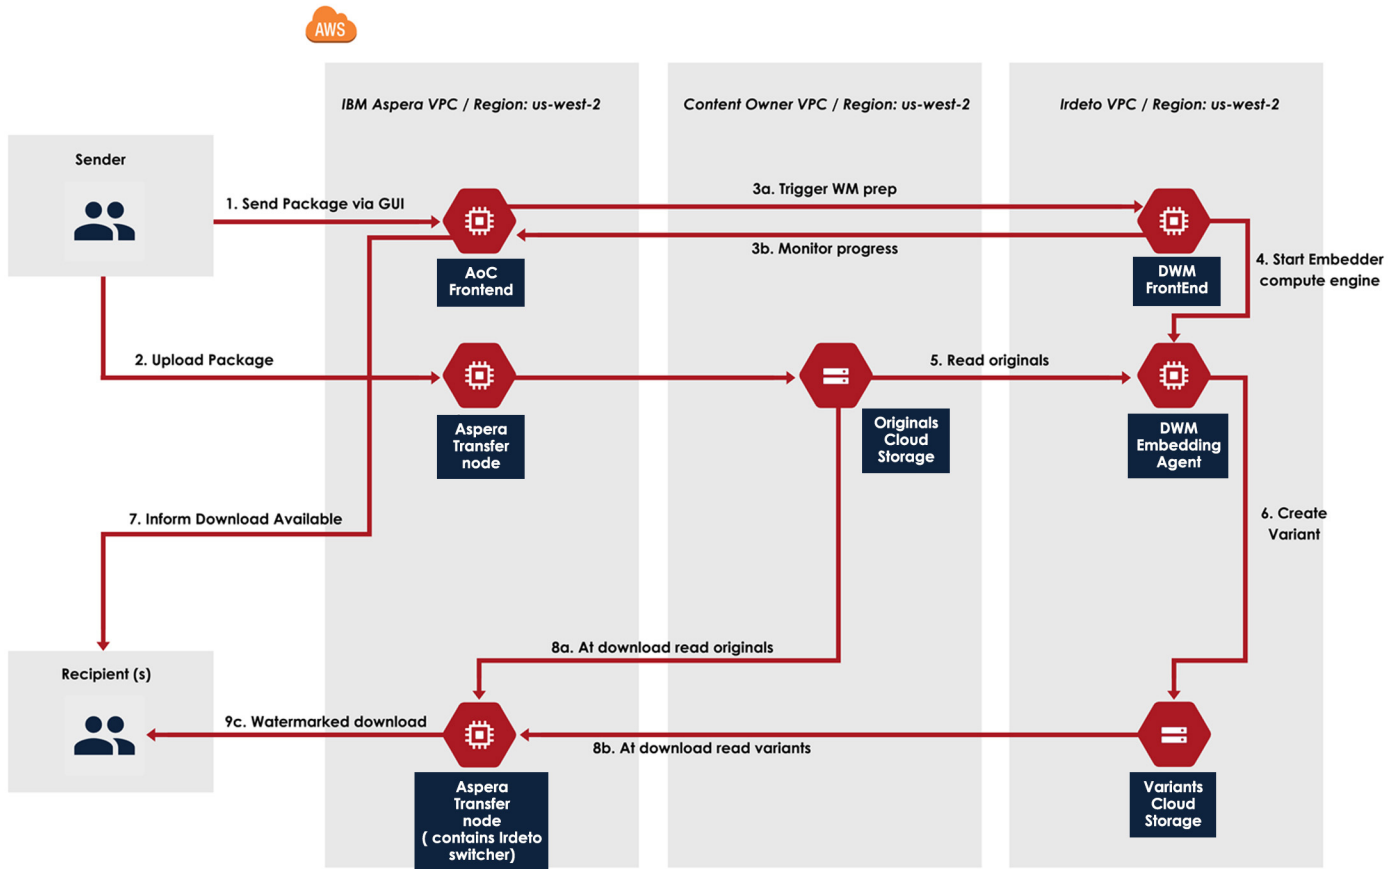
AWS

IBM Aspera VPC / Region: us-west-2

Content Owner VPC / Region: us-west-2

Irdeto VPC / Region: us-west-2

Sender

1. Send Package via GUI

3a. Trigger WM prep

3b. Monitor progress

AoC Frontend

DWM FrontEnd

4. Start Embedder compute engine

2. Upload Package

5. Read originals

Aspera Transfer node

Originals Cloud Storage

DWM Embedding Agent

7. Inform Download Available

6. Create Variant

8a. At download read originals

Recipient (s)

9c. Watermarked download

8b. At download read variants

Aspera Transfer node ( contains Irdeto switcher)

Variants Cloud Storage